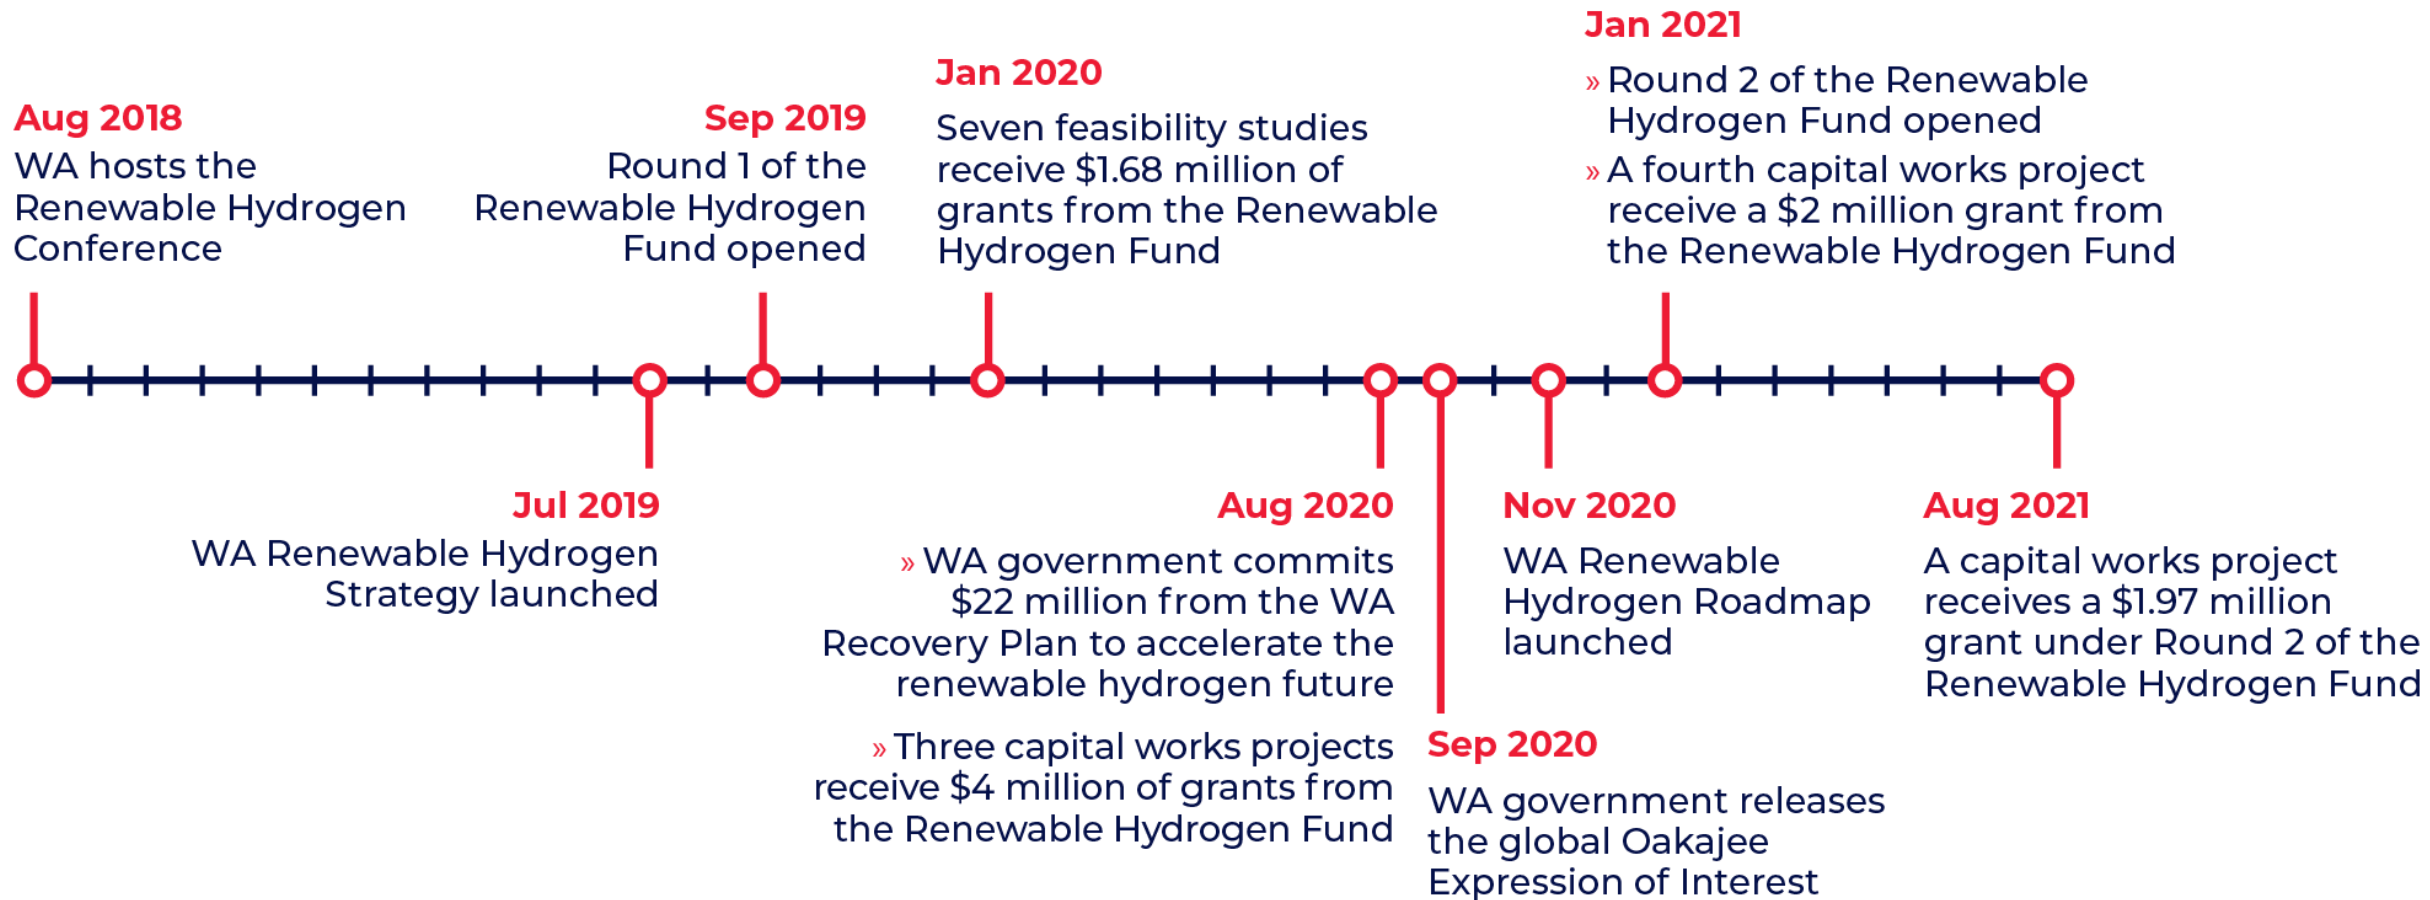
Aug 2018
WA hosts the Renewable Hydrogen Conference

Jul 2019
WA Renewable Hydrogen Strategy launched

Sep 2019
Round 1 of the Renewable Hydrogen Fund opened

Jan 2020
Seven feasibility studies receive $1.68 million of grants from the Renewable Hydrogen Fund

Aug 2020
» WA government commits $22 million from the WA Recovery Plan to accelerate the renewable hydrogen future
» Three capital works projects receive $4 million of grants from the Renewable Hydrogen Fund

Sep 2020
WA government releases the global Oakajee Expression of Interest

Nov 2020
WA Renewable Hydrogen Roadmap launched

Jan 2021
» Round 2 of the Renewable Hydrogen Fund opened
» A fourth capital works project receive a $2 million grant from the Renewable Hydrogen Fund

Aug 2021
A capital works project receives a $1.97 million grant under Round 2 of the Renewable Hydrogen Fund